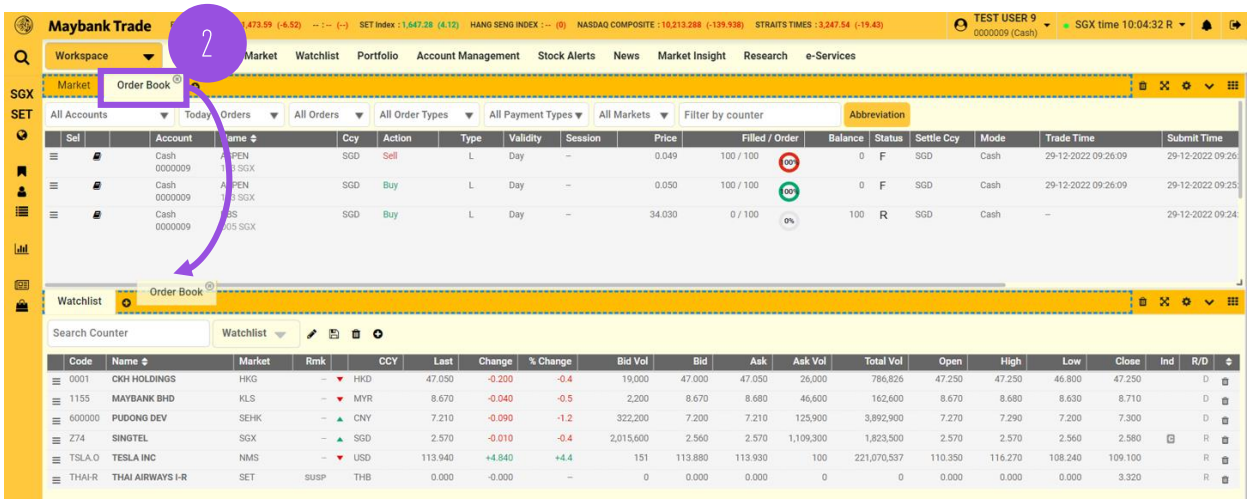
Maybank Trade
1,473.59 (-6.52) -- : -- (--) SET Index : 1,647.28 (4.12) HANG SENG INDEX : -- (0) NASDAQ COMPOSITE : 10,213.288 (-139.938) STRAITS TIMES : 3,247.54 (-19.43)
TEST USER 9
0000009 (Cash)
SGX time 10:04:32 R

2

Workspace
Market Watchlist Portfolio Account Management Stock Alerts News Market Insight Research e-Services

SGX
SET

Market Order Book

All Accounts | Today Orders | All Orders | All Orders | All Order Types | All Payment Types | All Markets | Filter by counter | Abbreviation

| Sel | Account | Name | Ccy | Action | Type | Validity | Session | Price | Filled / Order | Balance | Status | Settle Ccy | Mode | Trade Time | Submit Time |
|---|---|---|---|---|---|---|---|---|---|---|---|---|---|---|---|
| | Cash 0000009 | A PEN 1 SGX | SGD | Sell | L | Day | – | 0.049 | 100 / 100 100% | 0 | F | SGD | Cash | 29-12-2022 09:26:09 | 29-12-2022 09:26 |
| | Cash 0000009 | A PEN 1 SGX | SGD | Buy | L | Day | – | 0.050 | 100 / 100 100% | 0 | F | SGD | Cash | 29-12-2022 09:26:09 | 29-12-2022 09:25 |
| | Cash 0000009 | BS 05 SGX | SGD | Buy | L | Day | – | 34.030 | 0 / 100 0% | 100 | R | SGD | Cash | – | 29-12-2022 09:24 |

Watchlist Order Book

Search Counter | Watchlist

| Code | Name | Market | Rmk | CCY | Last | Change | % Change | Bid Vol | Bid | Ask | Ask Vol | Total Vol | Open | High | Low | Close | Ind | R/D |
|---|---|---|---|---|---|---|---|---|---|---|---|---|---|---|---|---|---|---|
| 0001 | CKH HOLDINGS | HKG | – | HKD | 47.050 | -0.200 | -0.4 | 19,000 | 47.000 | 47.050 | 26,000 | 786,826 | 47.250 | 47.250 | 46.800 | 47.250 | | D |
| 1155 | MAYBANK BHD | KLS | – | MYR | 8.670 | -0.040 | -0.5 | 2,200 | 8.670 | 8.680 | 46,600 | 162,600 | 8.670 | 8.680 | 8.630 | 8.710 | | D |
| 600000 | PUDONG DEV | SEHK | – | CNY | 7.210 | -0.090 | -1.2 | 322,200 | 7.200 | 7.210 | 125,900 | 3,892,900 | 7.270 | 7.290 | 7.200 | 7.300 | | D |
| Z74 | SINGTEL | SGX | – | SGD | 2.570 | -0.010 | -0.4 | 2,015,600 | 2.560 | 2.570 | 1,109,300 | 1,823,500 | 2.570 | 2.570 | 2.560 | 2.580 | | R |
| TSLA.O | TESLA INC | NMS | – | USD | 113.940 | +4.840 | +4.4 | 151 | 113.880 | 113.930 | 100 | 221,070,537 | 110.350 | 116.270 | 108.240 | 109.100 | | R |
| THAI-R | THAI AIRWAYS I-R | SET | SUSP | THB | 0.000 | -0.000 | – | 0 | 0.000 | 0.000 | 0 | 0 | 0.000 | 0.000 | 0.000 | 3.320 | | R |